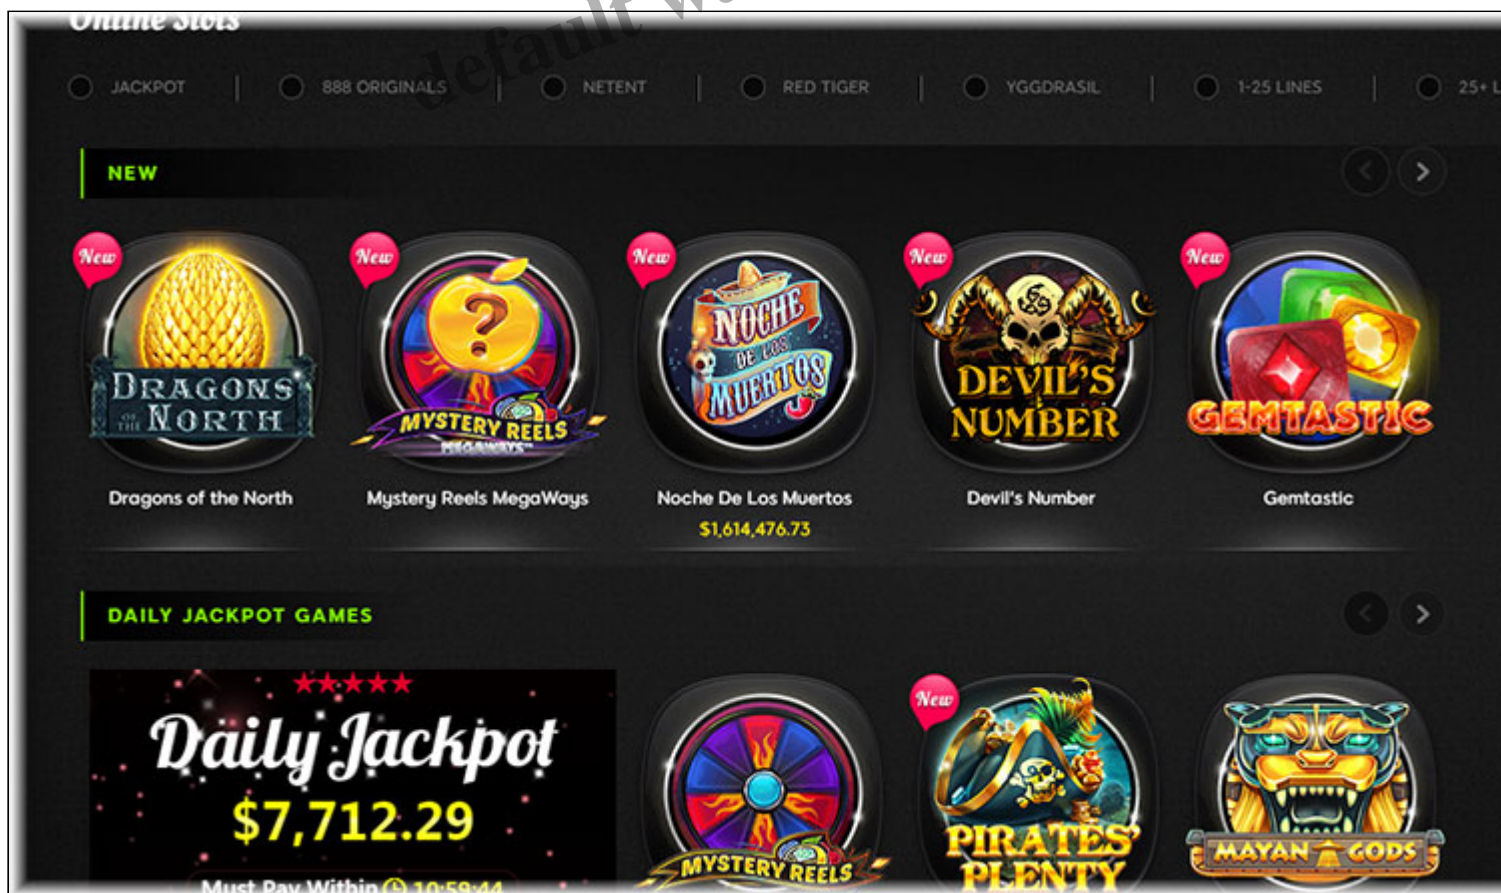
Online Slots

JACKPOT | 888 ORIGINALS | NETENT | RED TIGER | YGGDRASIL | 1-25 LINES | 25+ L

NEW

New
DRAGONS OF THE NORTH
Dragons of the North

New
MYSTERY REELS MEGAWAYS
Mystery Reels MegaWays

New
NOCHE DE LOS MUERTOS
Noche De Los Muertos
$1,614,476.73

New
DEVIL'S NUMBER
Devil's Number

New
GEMTASTIC
Gemtastic

DAILY JACKPOT GAMES

Daily Jackpot
$7,712.29
Must Pay Within 10:59:44

MYSTERY REELS

New
PIRATES' PLENTY

MAYAN GODS